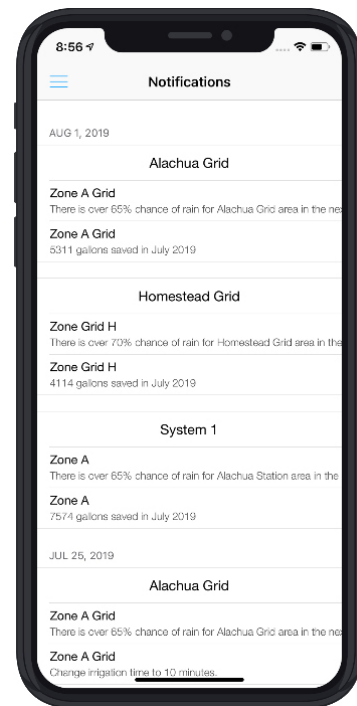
8:56

Notifications

AUG 1, 2019

Alachua Grid

Zone A Grid
There is over 65% chance of rain for Alachua Grid area in the ne

Zone A Grid
5311 gallons saved in July 2019

Homestead Grid

Zone Grid H
There is over 70% chance of rain for Homestead Grid area in the

Zone Grid H
4114 gallons saved in July 2019

System 1

Zone A
There is over 65% chance of rain for Alachua Station area in the

Zone A
7574 gallons saved in July 2019

JUL 25, 2019

Alachua Grid

Zone A Grid
There is over 65% chance of rain for Alachua Grid area in the ne

Zone A Grid
Change irrigation time to 10 minutes.